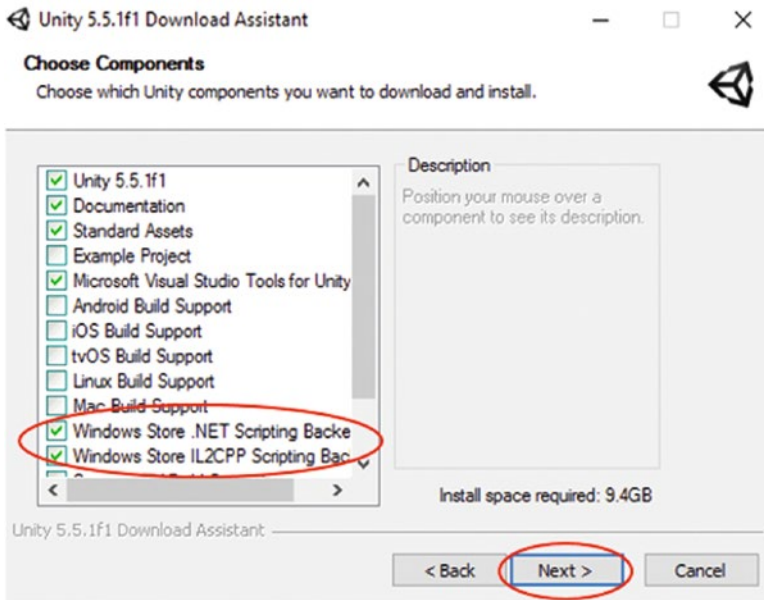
Unity 5.5.1f1 Download Assistant

Choose Components
Choose which Unity components you want to download and install.

Unity 5.5.1f1
Documentation
Standard Assets
Example Project
Microsoft Visual Studio Tools for Unity
Android Build Support
iOS Build Support
tvOS Build Support
Linux Build Support
Mac Build Support
Windows Store .NET Scripting Backe
Windows Store IL2CPP Scripting Bac
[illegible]

Description
Position your mouse over a component to see its description.

Install space required: 9.4GB

Unity 5.5.1f1 Download Assistant

< Back
Next >
Cancel